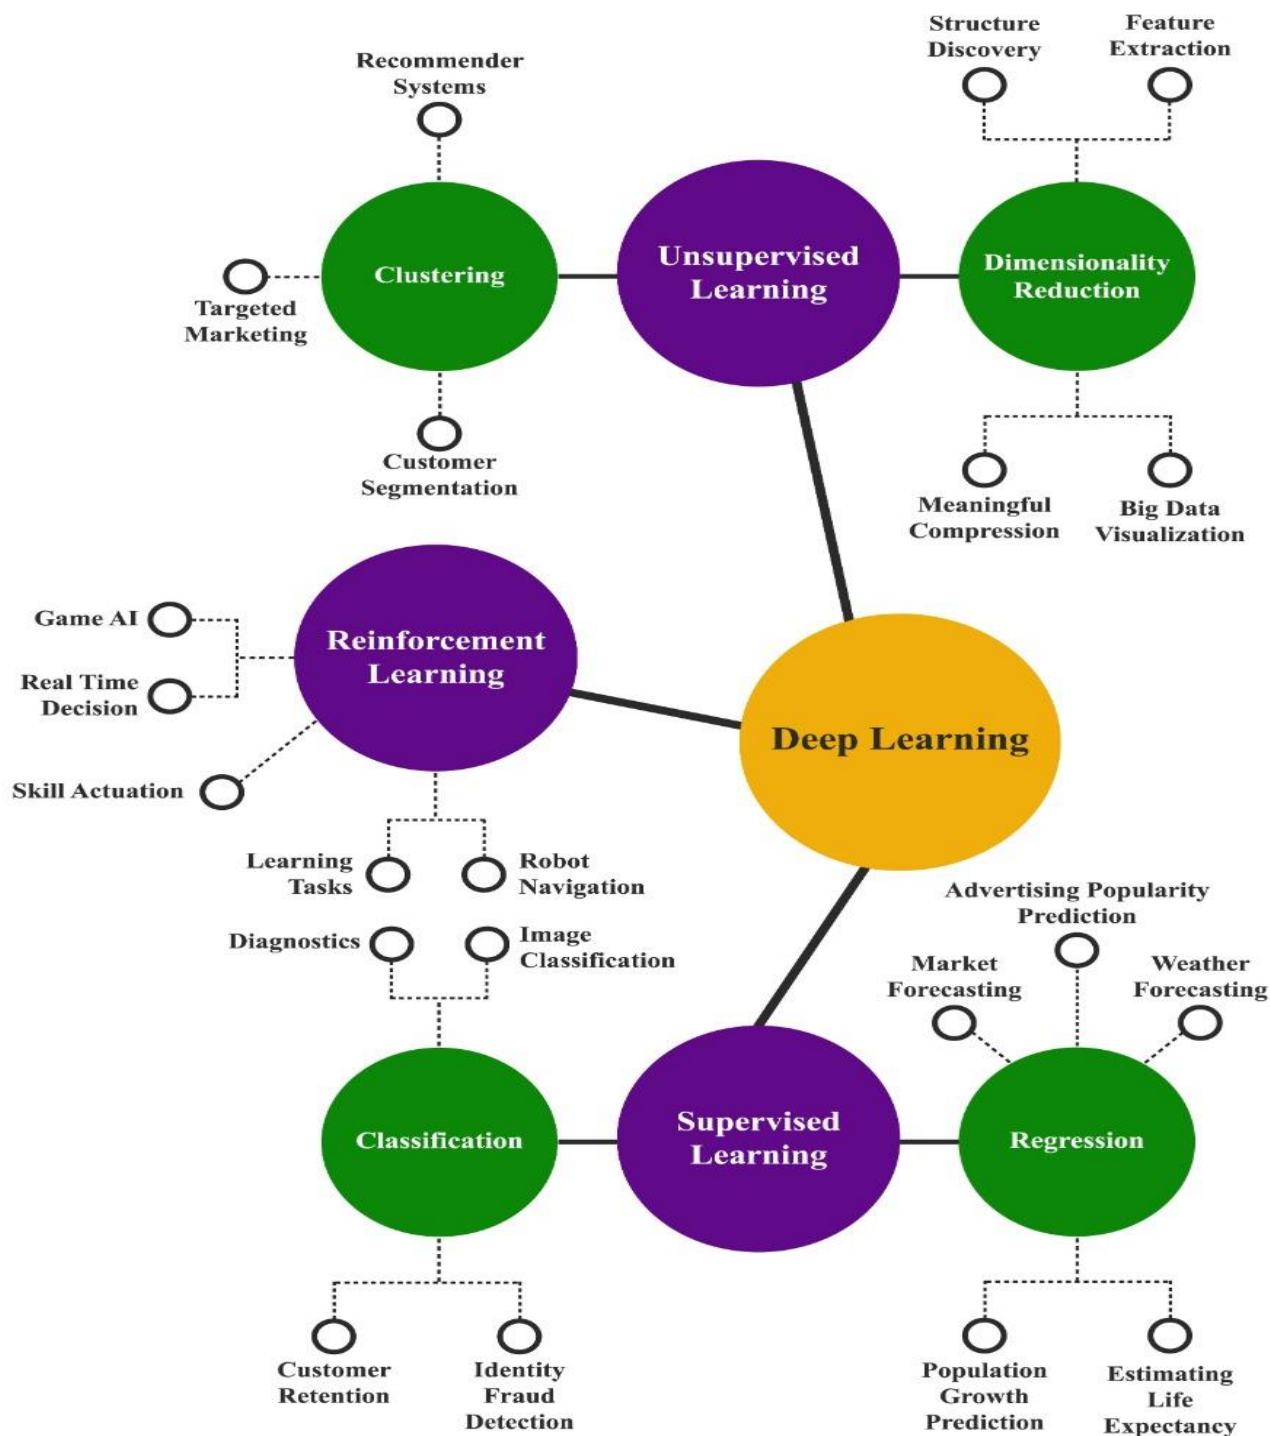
Structure Discovery

Feature Extraction

Recommender Systems

Clustering

Unsupervised Learning

Dimensionality Reduction

Targeted Marketing

Customer Segmentation

Meaningful Compression

Big Data Visualization

Game AI

Reinforcement Learning

Real Time Decision

Deep Learning

Skill Actuation

Learning Tasks

Robot Navigation

Advertising Popularity Prediction

Diagnostics

Image Classification

Market Forecasting

Weather Forecasting

Classification

Supervised Learning

Regression

Customer Retention

Identity Fraud Detection

Population Growth Prediction

Estimating Life Expectancy